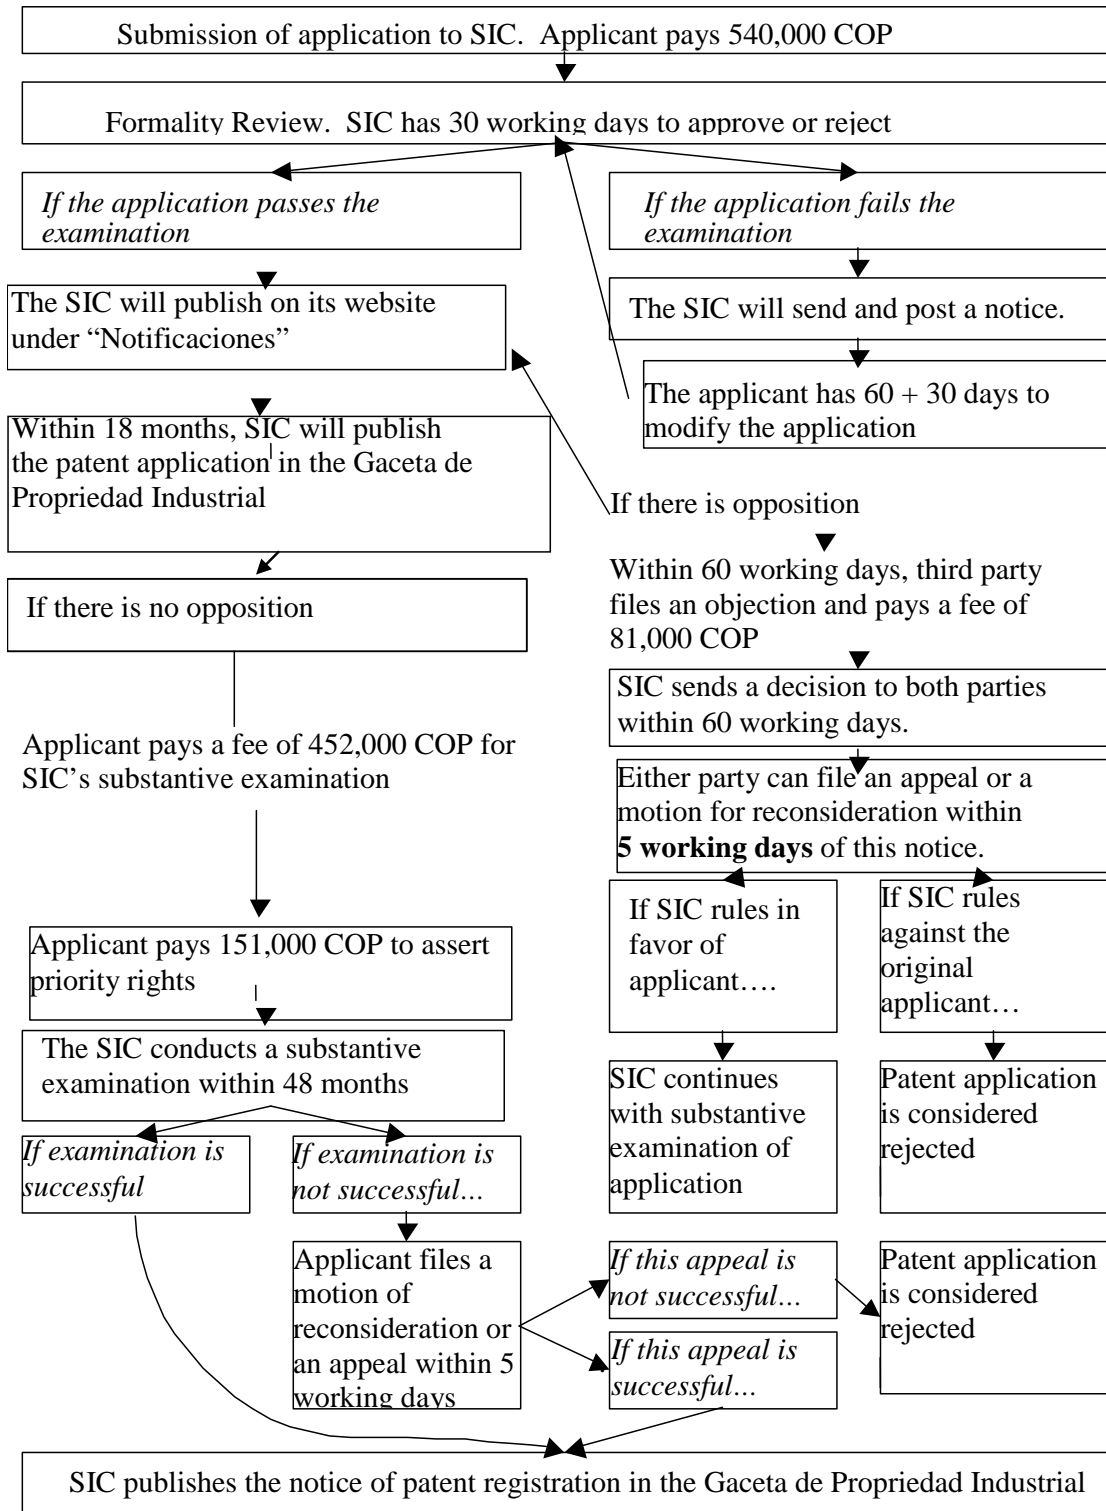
Submission of application to SIC. Applicant pays 540,000 COP

Formality Review. SIC has 30 working days to approve or reject

*If the application passes the examination*

*If the application fails the examination*

The SIC will publish on its website under "Notificaciones"

The SIC will send and post a notice.

The applicant has $60 + 30$ days to modify the application

Within 18 months, SIC will publish the patent application in the Gaceta de Propriedad Industrial

If there is opposition

Within 60 working days, third party files an objection and pays a fee of 81,000 COP

If there is no opposition

SIC sends a decision to both parties within 60 working days.

Applicant pays a fee of 452,000 COP for SIC's substantive examination

Either party can file an appeal or a motion for reconsideration within **5 working days** of this notice.

If SIC rules in favor of applicant….

If SIC rules against the original applicant…

Applicant pays 151,000 COP to assert priority rights

The SIC conducts a substantive examination within 48 months

SIC continues with substantive examination of application

Patent application is considered rejected

*If examination is successful*

*If examination is not successful...*

Applicant files a motion of reconsideration or an appeal within 5 working days

*If this appeal is not successful...*

*If this appeal is successful...*

Patent application is considered rejected

SIC publishes the notice of patent registration in the Gaceta de Propriedad Industrial